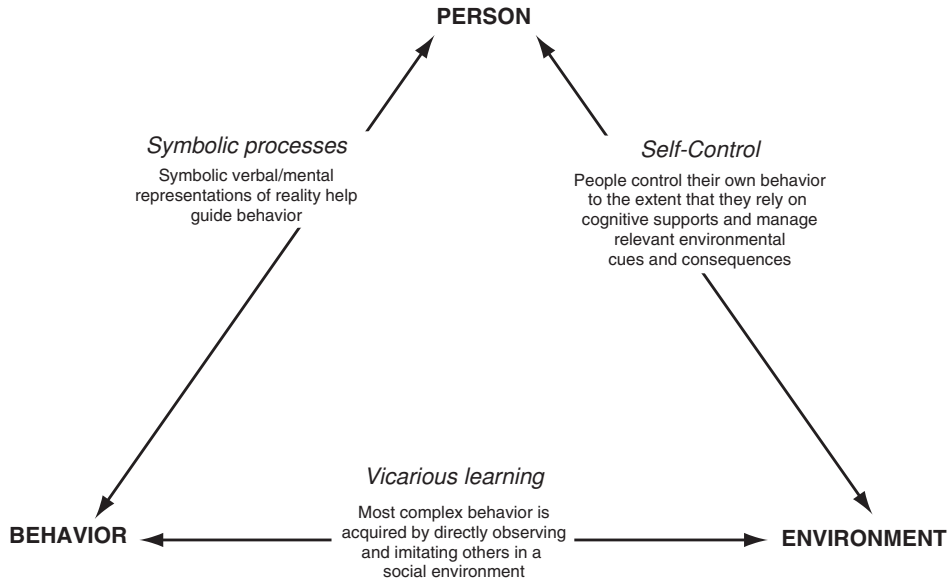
PERSON

Symbolic processes

Symbolic verbal/mental representations of reality help guide behavior

Self-Control

People control their own behavior to the extent that they rely on cognitive supports and manage relevant environmental cues and consequences

Vicarious learning

Most complex behavior is acquired by directly observing and imitating others in a social environment

BEHAVIOR

ENVIRONMENT